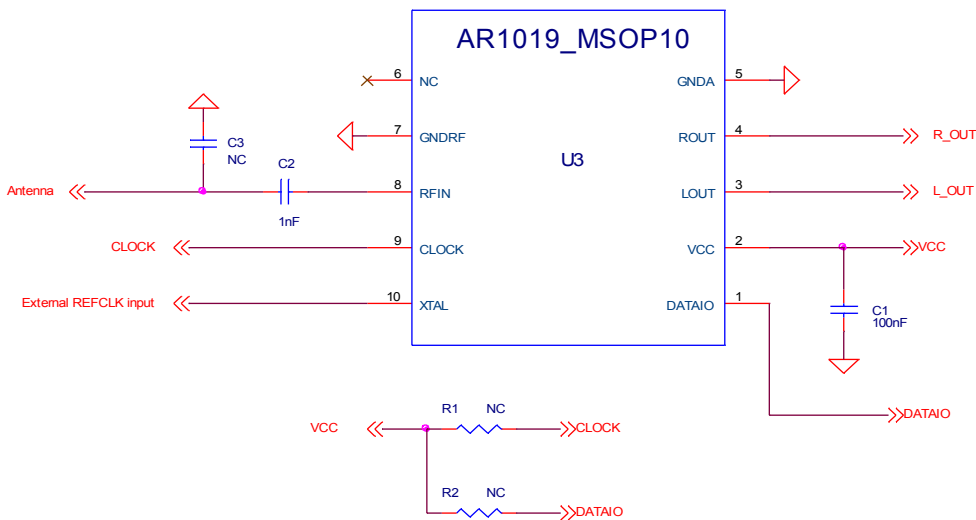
AR1019_MSOP10

U3

6 NC
7 GNDRF
8 RFIN
9 CLOCK
10 XTAL

5 GNDA
4 ROUT
3 LOUT
2 VCC
1 DATAIO

C3
NC

C2
1nF

Antenna
CLOCK
External REFCLK input

R_OUT
L_OUT
VCC

C1
100nF

DATAIO

VCC
R1 NC
CLOCK
R2 NC
DATAIO